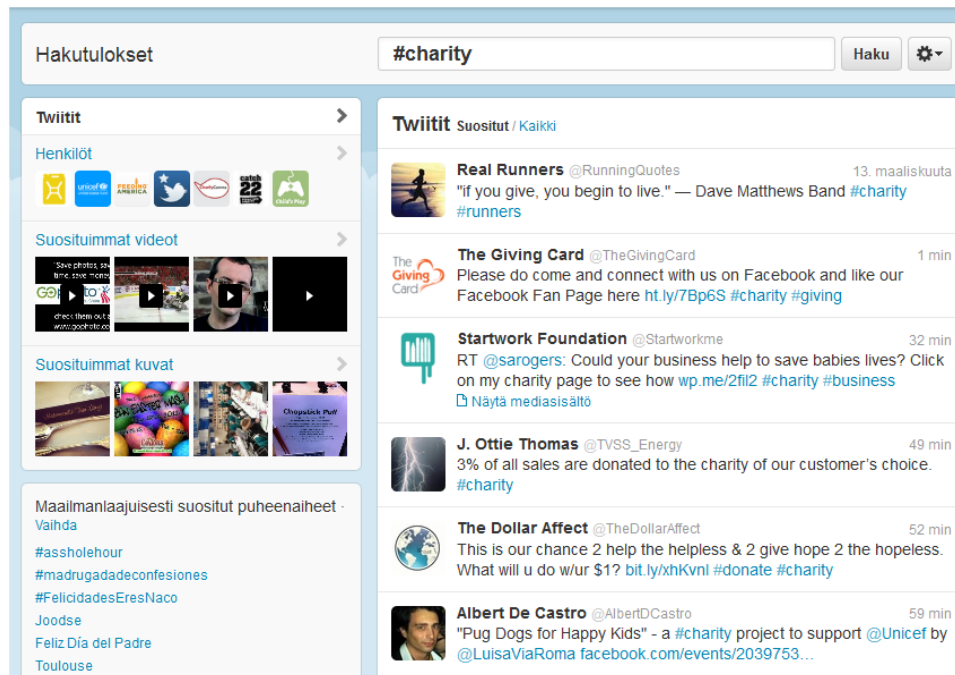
Hakutulokset

#charity

Haku

Twiitit

Henkilöt

unicef

FEEDING AMERICA

catch 22

Child's Play

Suosituimmat videot

Suosituimmat kuvat

Chopstick Puff

Maailmanlaajuisesti suositut puheenaiheet · Vaihda

#assholehour

#madrugadadeconfesiones

#FelicidadesEresNaco

Joodse

Feliz Día del Padre

Toulouse

Twiitit Suositut / Kaikki

Real Runners @RunningQuotes 13. maaliskuuta
"if you give, you begin to live." — Dave Matthews Band #charity #runners

The Giving Card @TheGivingCard 1 min
Please do come and connect with us on Facebook and like our Facebook Fan Page here ht.ly/7Bp6S #charity #giving

Startwork Foundation @Startworkme 32 min
RT @sarogers: Could your business help to save babies lives? Click on my charity page to see how wp.me/2fil2 #charity #business
Näytä mediasisältö

J. Ottie Thomas @TVSS_Energy 49 min
3% of all sales are donated to the charity of our customer's choice. #charity

The Dollar Affect @TheDollarAffect 52 min
This is our chance 2 help the helpless & 2 give hope 2 the hopeless. What will u do w/ur $1? bit.ly/xhKvnl #donate #charity

Albert De Castro @AlbertDCastro 59 min
"Pug Dogs for Happy Kids" - a #charity project to support @Unicef by @LuisaViaRoma facebook.com/events/2039753…